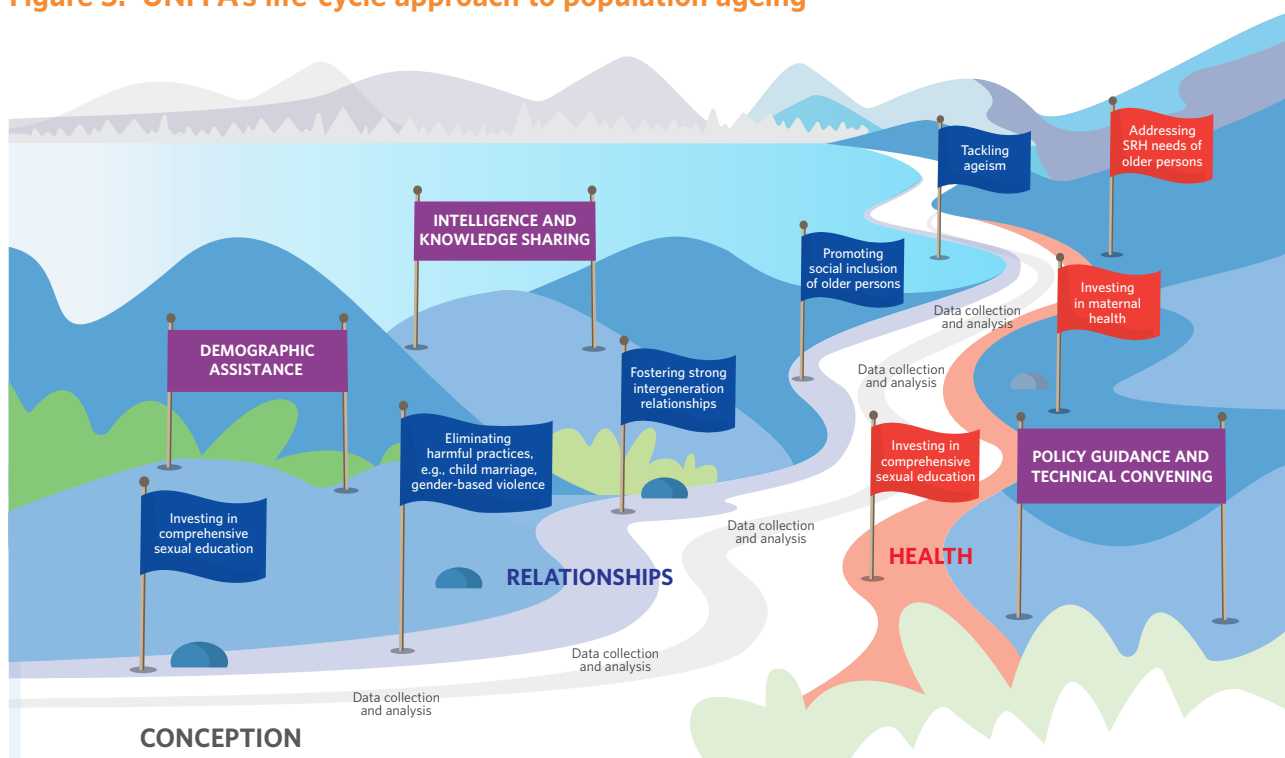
Figure 5: UNFPA's life-cycle approach to population ageing

INTELLIGENCE AND KNOWLEDGE SHARING

DEMOGRAPHIC ASSISTANCE

Investing in comprehensive sexual education

Eliminating harmful practices, e.g., child marriage, gender-based violence

Fostering strong intergeneration relationships

RELATIONSHIPS

Promoting social inclusion of older persons

Tackling ageism

Addressing SRH needs of older persons

Investing in maternal health

Investing in comprehensive sexual education

HEALTH

POLICY GUIDANCE AND TECHNICAL CONVENING

Data collection and analysis

Data collection and analysis

Data collection and analysis

Data collection and analysis

Data collection and analysis

CONCEPTION